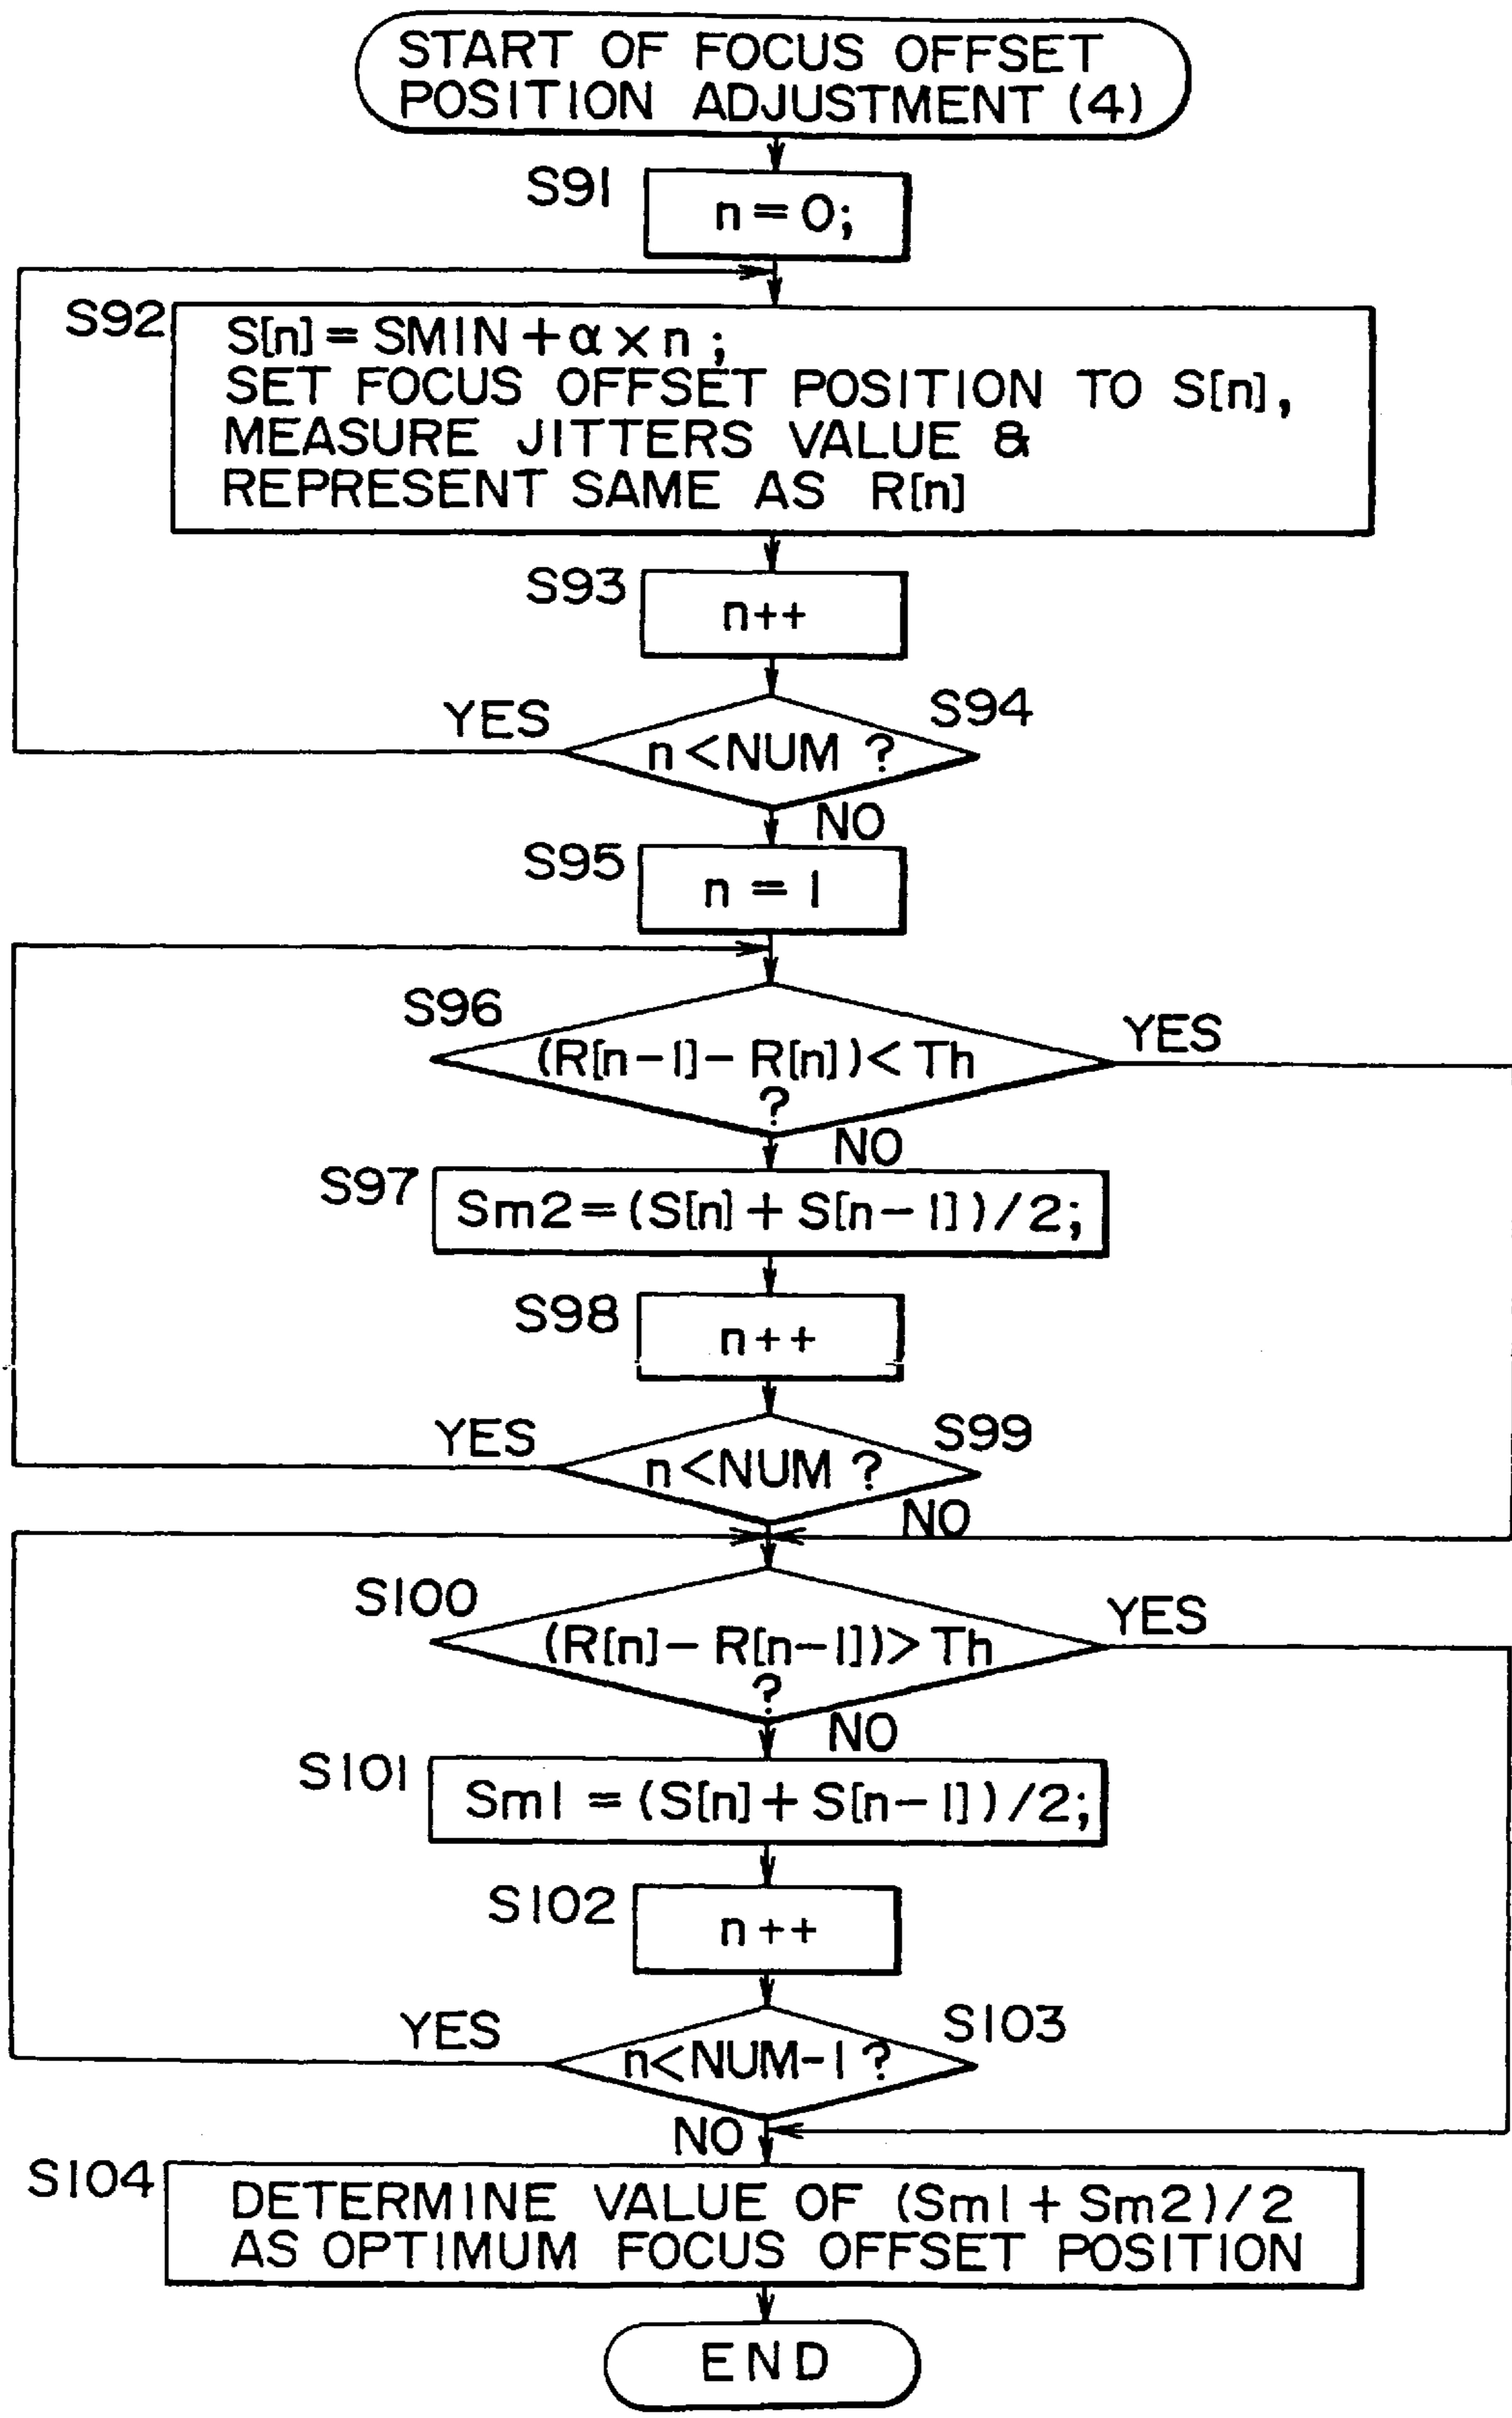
START OF FOCUS OFFSET POSITION ADJUSTMENT (4)

S91
n=0;

S92
S[n]=SMIN+$\alpha\times$n;
SET FOCUS OFFSET POSITION TO S[n], MEASURE JITTERS VALUE & REPRESENT SAME AS R[n]

S93
n++

S94
YES
n<NUM ?
NO

S95
n = 1

S96
(R[n-1]- R[n])< Th ?
YES
NO

S97
Sm2=(S[n]+S[n-1])/2;

S98
n++

S99
YES
n<NUM ?
NO

S100
(R[n]-R[n-1])>Th ?
YES
NO

S101
Sm1 = (S[n]+S[n-1])/2;

S102
n++

S103
YES
n<NUM-1 ?
NO

S104
DETERMINE VALUE OF (Sm1+Sm2)/2 AS OPTIMUM FOCUS OFFSET POSITION

END